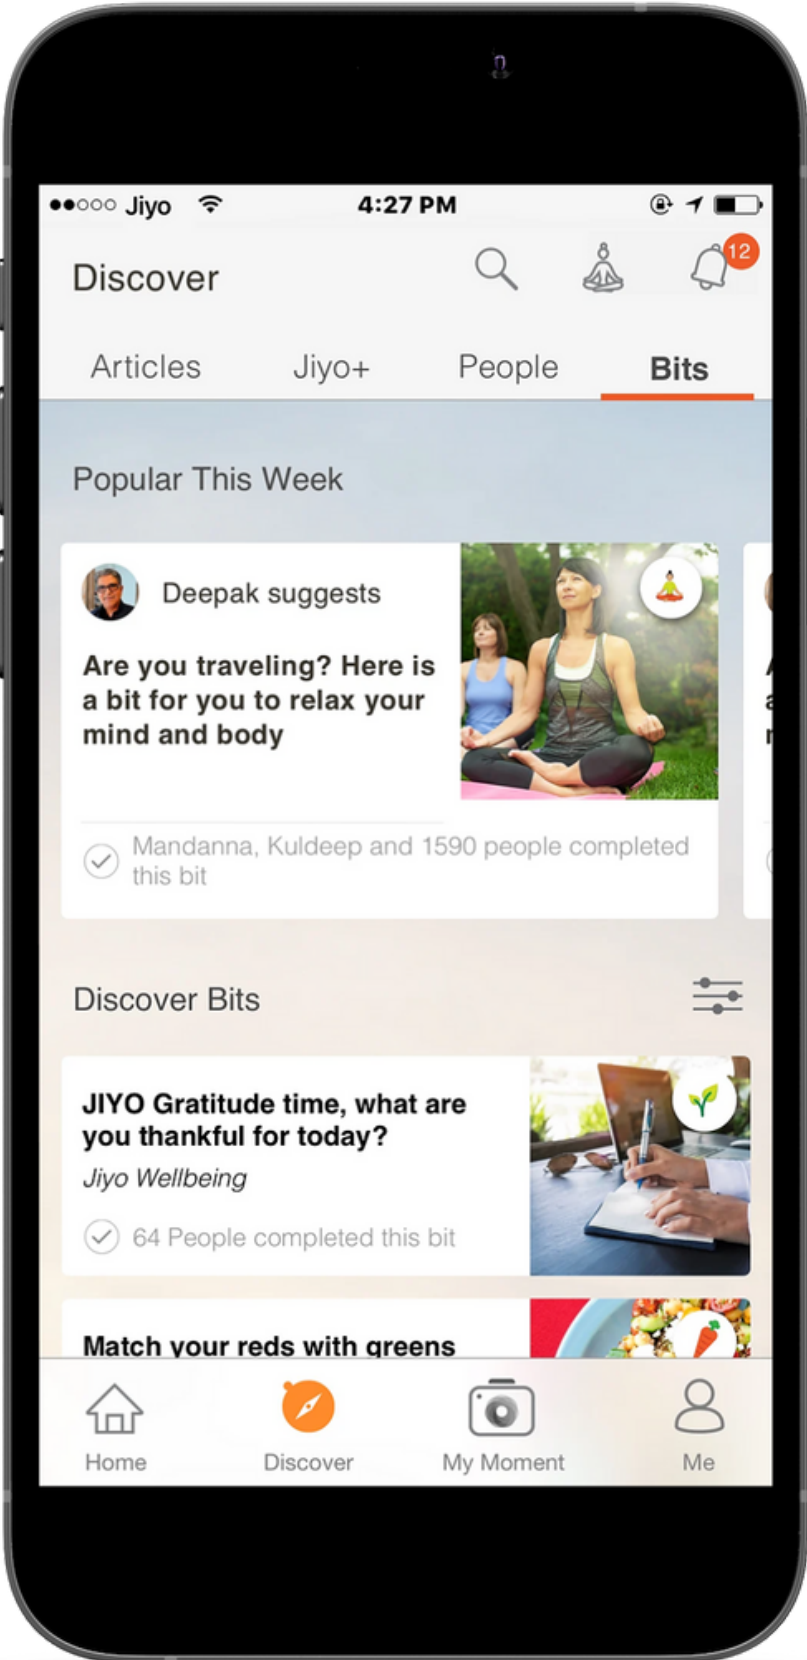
●●○○○ Jiyo 4:27 PM

Discover 12

Articles Jiyo+ People Bits

Popular This Week

Deepak suggests

Are you traveling? Here is a bit for you to relax your mind and body

Mandanna, Kuldeep and 1590 people completed this bit

Discover Bits

JIYO Gratitude time, what are you thankful for today?
Jiyo Wellbeing

64 People completed this bit

Match your reds with greens

Home Discover My Moment Me